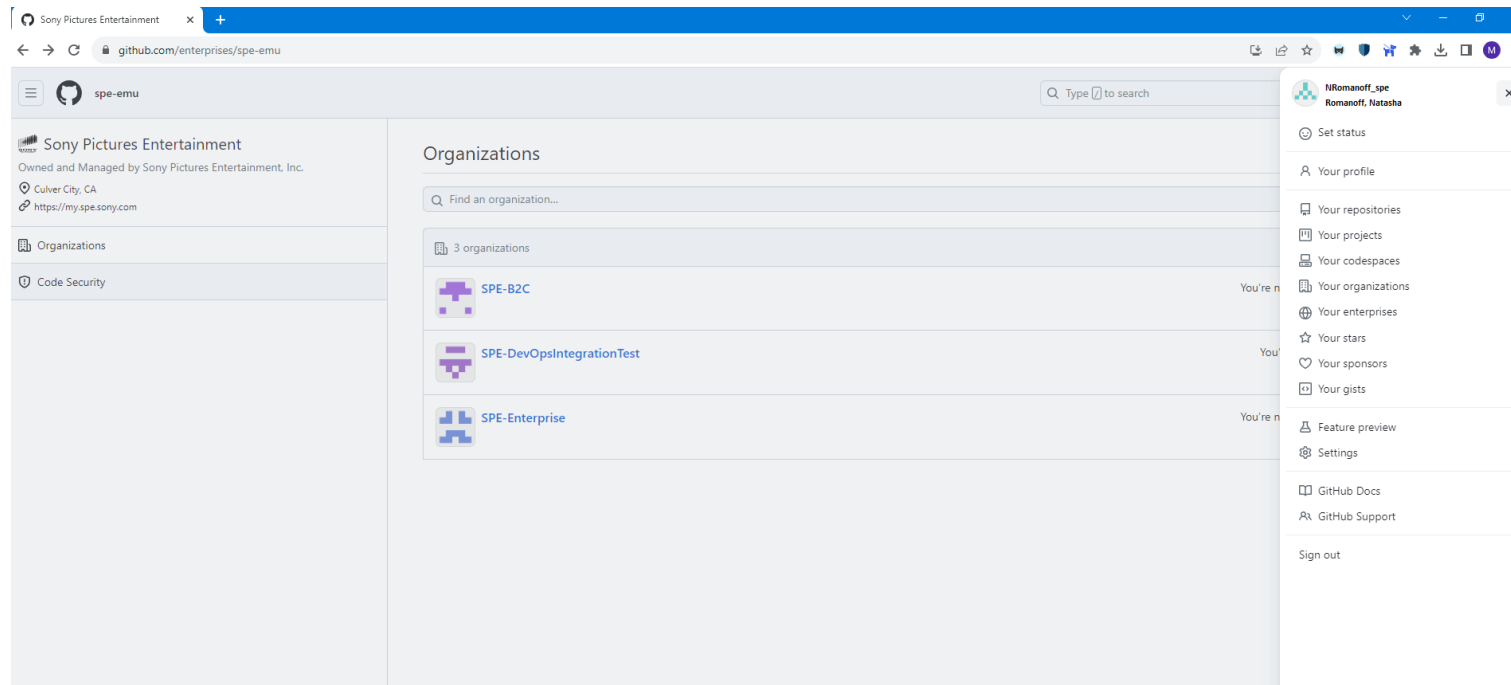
Sony Pictures Entertainment ×
+
github.com/enterprises/spe-emu
M
spe-emu
Type / to search
NRomanoff_spe
Romanoff, Natasha
Sony Pictures Entertainment
Owned and Managed by Sony Pictures Entertainment, Inc.
Culver City, CA
https://my.spe.sony.com
Organizations
Code Security
Organizations
Find an organization...
3 organizations
SPE-B2C
You're n
SPE-DevOpsIntegrationTest
You'
SPE-Enterprise
You're n
Set status
Your profile
Your repositories
Your projects
Your codespaces
Your organizations
Your enterprises
Your stars
Your sponsors
Your gists
Feature preview
Settings
GitHub Docs
GitHub Support
Sign out